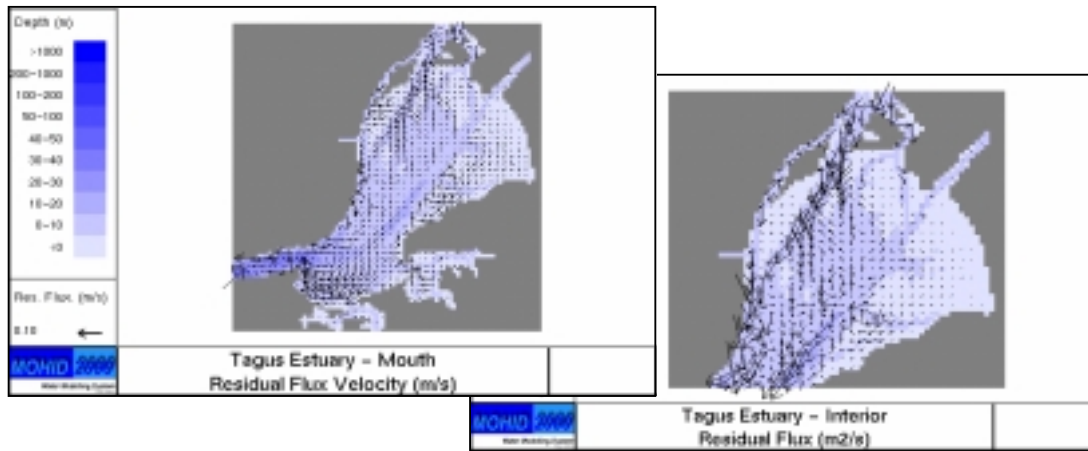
Depth (m)

>1000
200~1000
100~200
50~100
40~50
30~40
20~30
10~20
0~10
<0

Res. Flux. (m/s)

0.10

MOHID 2000
Water Modelling System

Tagus Estuary - Mouth
Residual Flux Velocity (m/s)

MOHID 2000
Water Modelling System

Tagus Estuary - Interior
Residual Flux (m2/s)